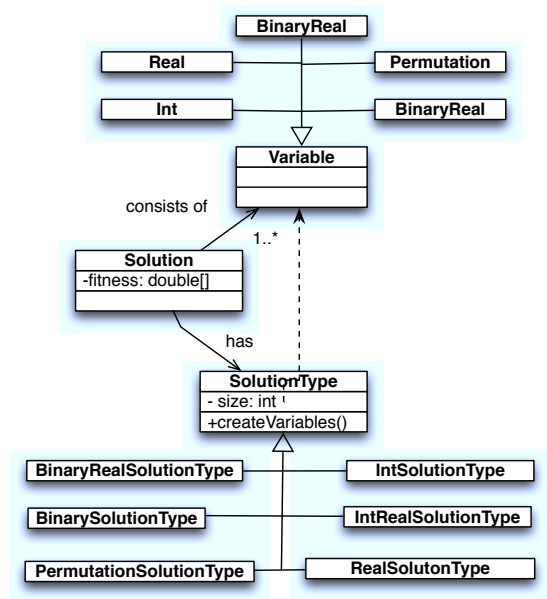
BinaryReal

Real

Permutation

Int

BinaryReal

Variable

consists of

1..*

Solution
-fitness: double[]

has

SolutionType
- size: int
+createVariables()

BinaryRealSolutionType

IntSolutionType

BinarySolutionType

IntRealSolutionType

PermutationSolutionType

RealSolutonType